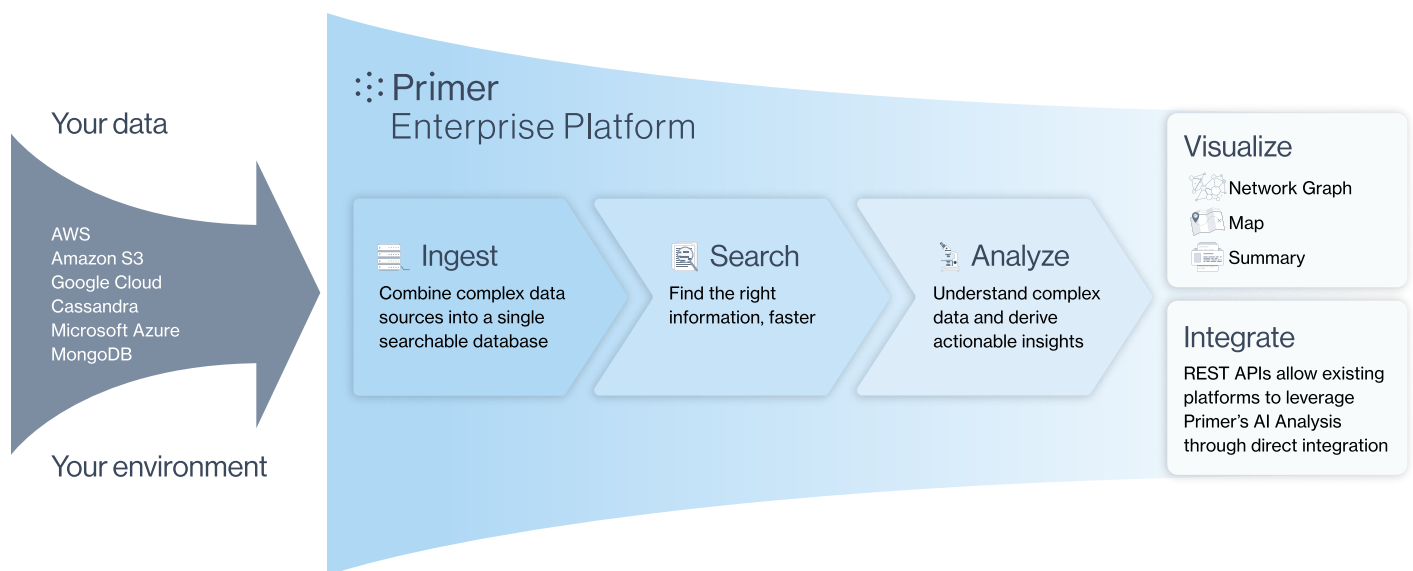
Your data

AWS
Amazon S3
Google Cloud
Cassandra
Microsoft Azure
MongoDB

Your environment

Primer
Enterprise Platform

Ingest
Combine complex data sources into a single searchable database

Search
Find the right information, faster

Analyze
Understand complex data and derive actionable insights

Visualize
Network Graph
Map
Summary

Integrate
REST APIs allow existing platforms to leverage Primer's AI Analysis through direct integration